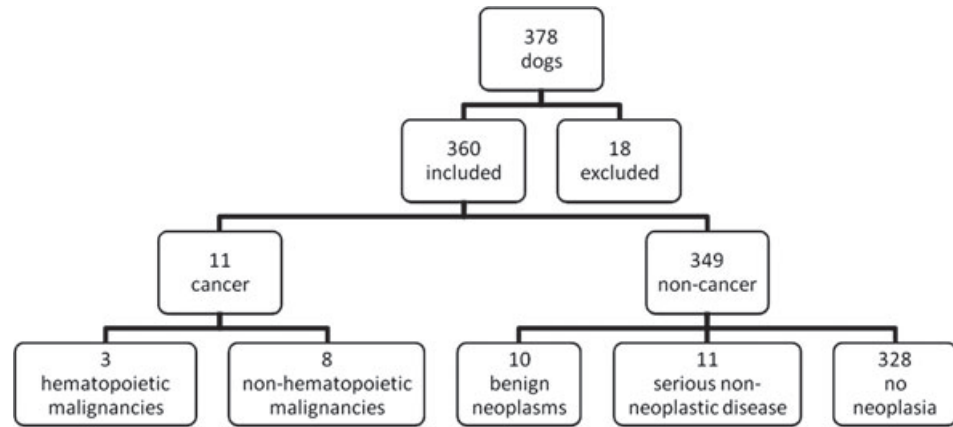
378
dogs

360
included

18
excluded

11
cancer

349
non-cancer

3
hematopoietic
malignancies

8
non-hematopoietic
malignancies

10
benign
neoplasms

11
serious non-neoplastic disease

328
no
neoplasia